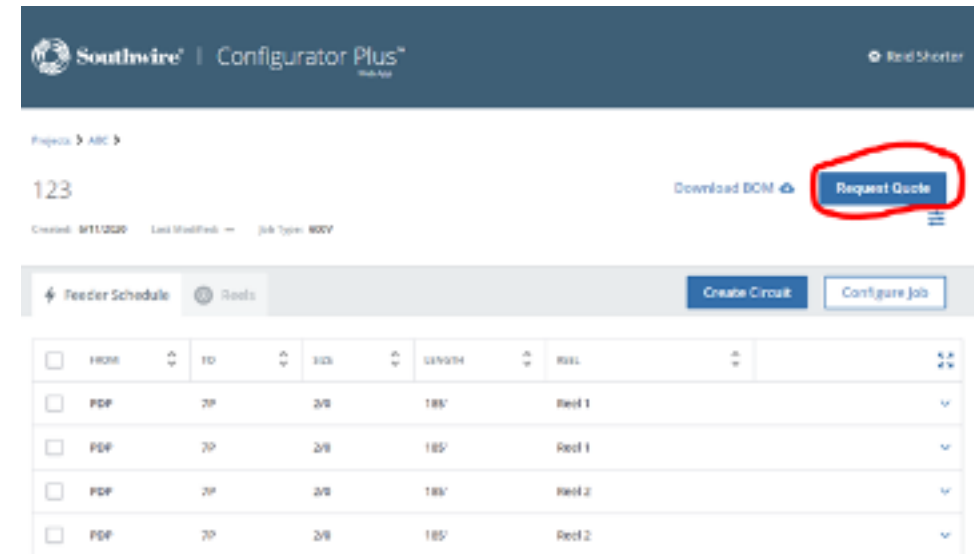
Southwire® | Configurator Plus™
Web App

Reid Shorter

Projects > ABC >

123

Download BOM

Request Quote

Created: 9/11/2020 Last Modified: — Job Type: 600V

Feeder Schedule | Reels

Create Circuit

Configure Job

| | FROM | TO | SIZE | LENGTH | REEL | |
|---|---|---|---|---|---|---|
| | PDP | 7P | 2/0 | 185' | Reel 1 | |
| | PDP | 7P | 2/0 | 185' | Reel 1 | |
| | PDP | 7P | 2/0 | 185' | Reel 2 | |
| | PDP | 7P | 2/0 | 185' | Reel 2 | |